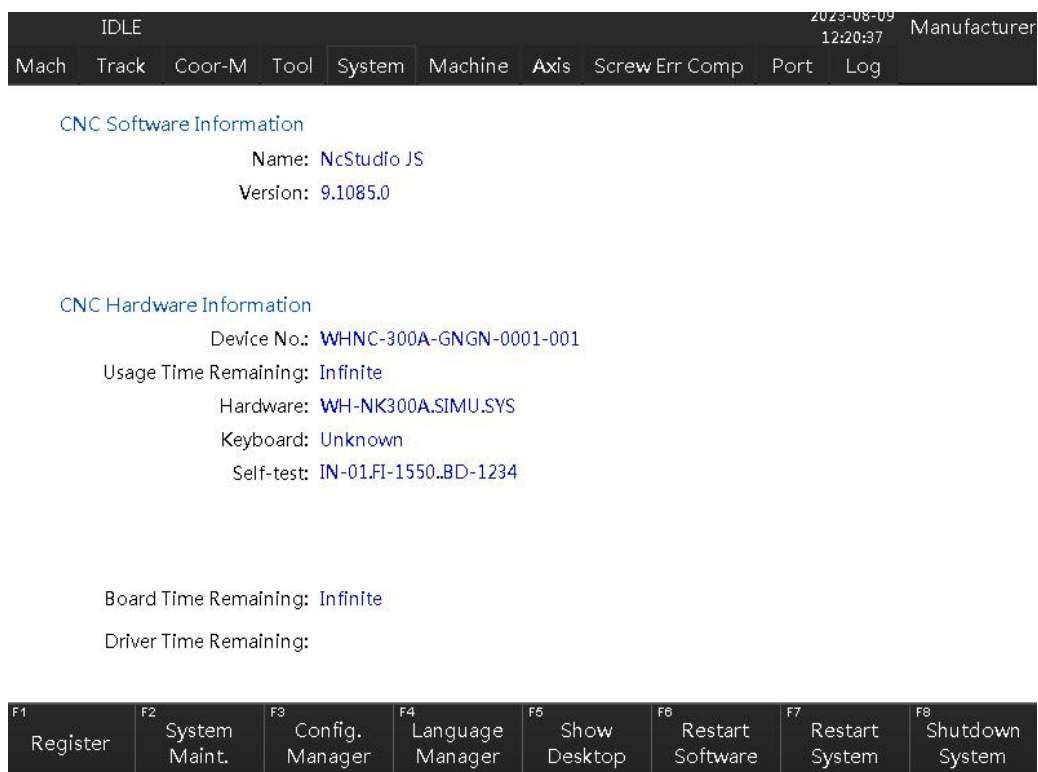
IDLE

2023-08-09 12:20:37

Manufacturer

Mach Track Coor-M Tool System Machine Axis Screw Err Comp Port Log

CNC Software Information

Name: NcStudio JS

Version: 9.1085.0

CNC Hardware Information

Device No.: WHNC-300A-GNGN-0001-001

Usage Time Remaining: Infinite

Hardware: WH-NK300A.SIMU.SYS

Keyboard: Unknown

Self-test: IN-01.FI-1550..BD-1234

Board Time Remaining: Infinite

Driver Time Remaining:

F1 Register

F2 System Maint.

F3 Config. Manager

F4 Language Manager

F5 Show Desktop

F6 Restart Software

F7 Restart System

F8 Shutdown System